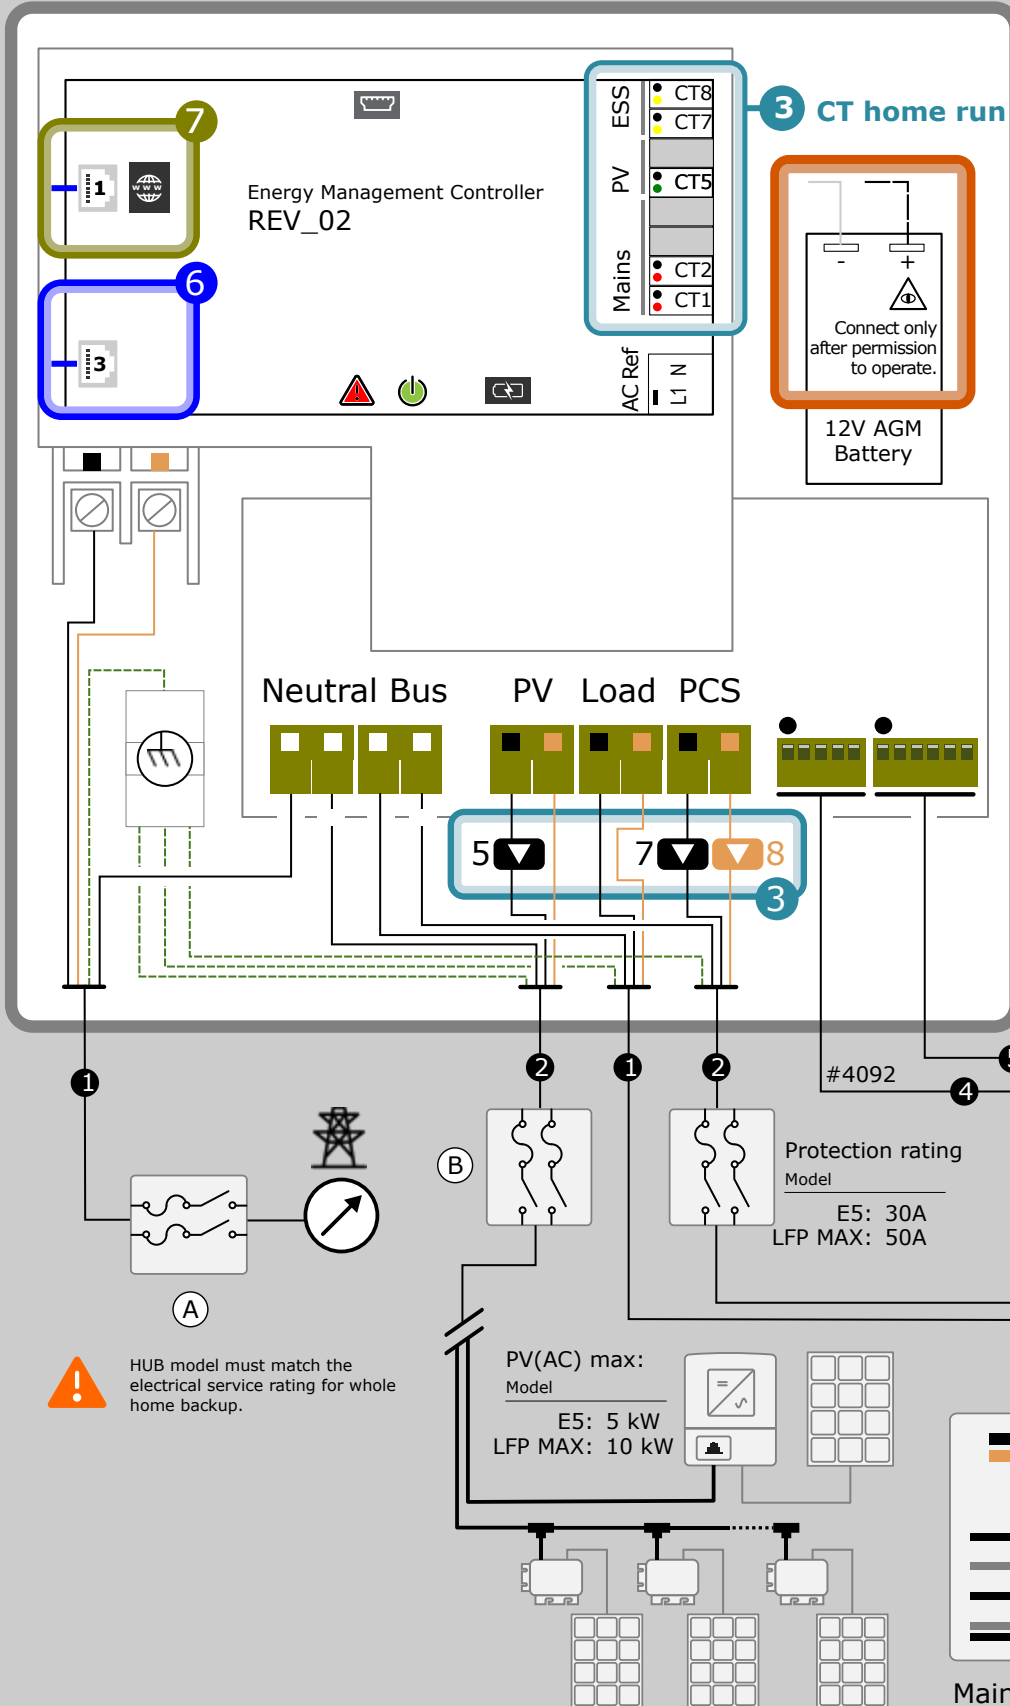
7
1
6
3
Energy Management Controller
REV_02
ESS
CT8
CT7
PV
CT5
Mains
CT2
CT1
AC Ref
L1 N
3 CT home run
-
+
Connect only after permission to operate.
12V AGM Battery
Neutral Bus
PV
Load
PCS
5
7
8
3
1
2
1
2
#4092
4
B
Protection rating
Model
E5: 30A
LFP MAX: 50A
A
HUB model must match the electrical service rating for whole home backup.
PV(AC) max:
Model
E5: 5 kW
LFP MAX: 10 kW
Mair